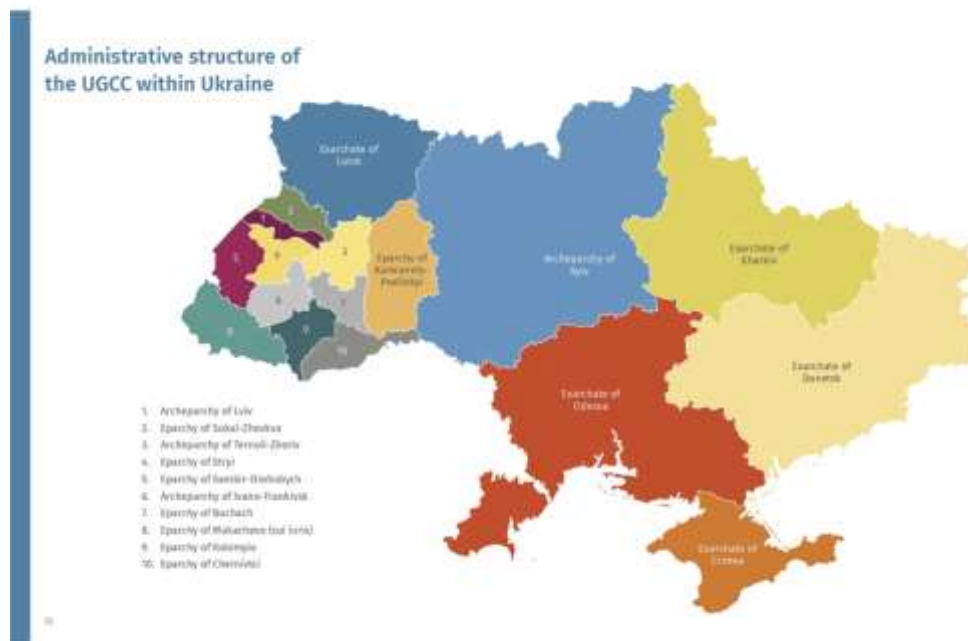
Administrative structure of the UGCC within Ukraine

Exarchate of Lutsk

2

1

5

3

Eparchy of Kamianets-Podilskyi

Archeparchy of Kyiv

Exarchate of Kharkiv

6

4

7

8

9

10

Exarchate of Donetsk

Exarchate of Odessa

Exarchate of Crimea

1. Archeparchy of Lviv
2. Eparchy of Sokal-Zhovkva
3. Archeparchy of Ternopil-Zboriv
4. Eparchy of Stryi
5. Eparchy of Sambir-Drohobych
6. Archeparchy of Ivano-Frankivsk
7. Eparchy of Buchach
8. Eparchy of Mukachevo (sui iuris)
9. Eparchy of Kolomyia
10. Eparchy of Chernivtsi

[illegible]